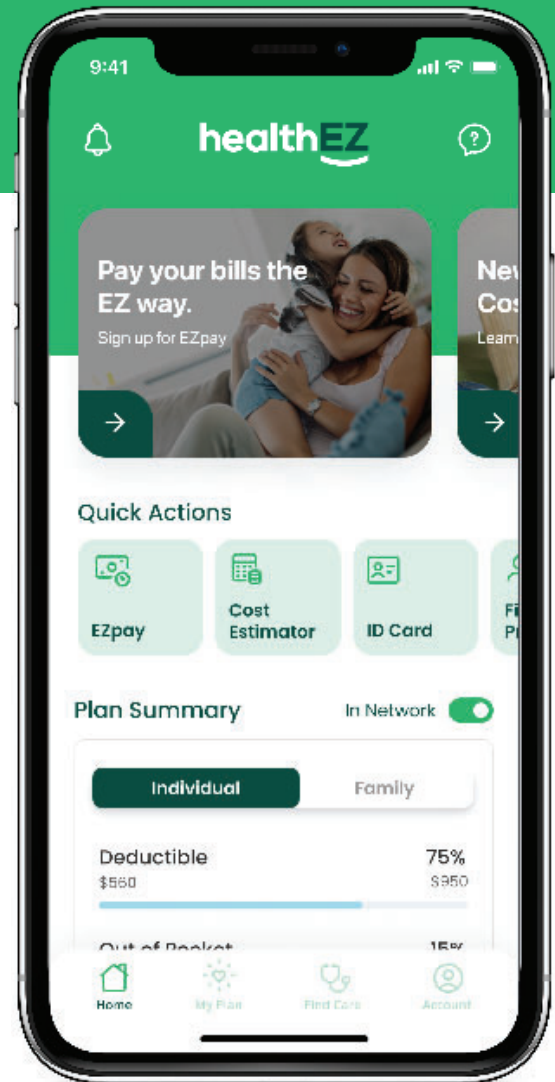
9:41

healthEZ

Pay your bills the EZ way.

Sign up for EZpay

Nev Cos

Learn

Quick Actions

EZpay

Cost Estimator

ID Card

Fi Pr

Plan Summary

In Network

Individual

Family

Deductible

75%

$560

$950

Out of Pocket

15%

Home

My Plan

Find Care

Account